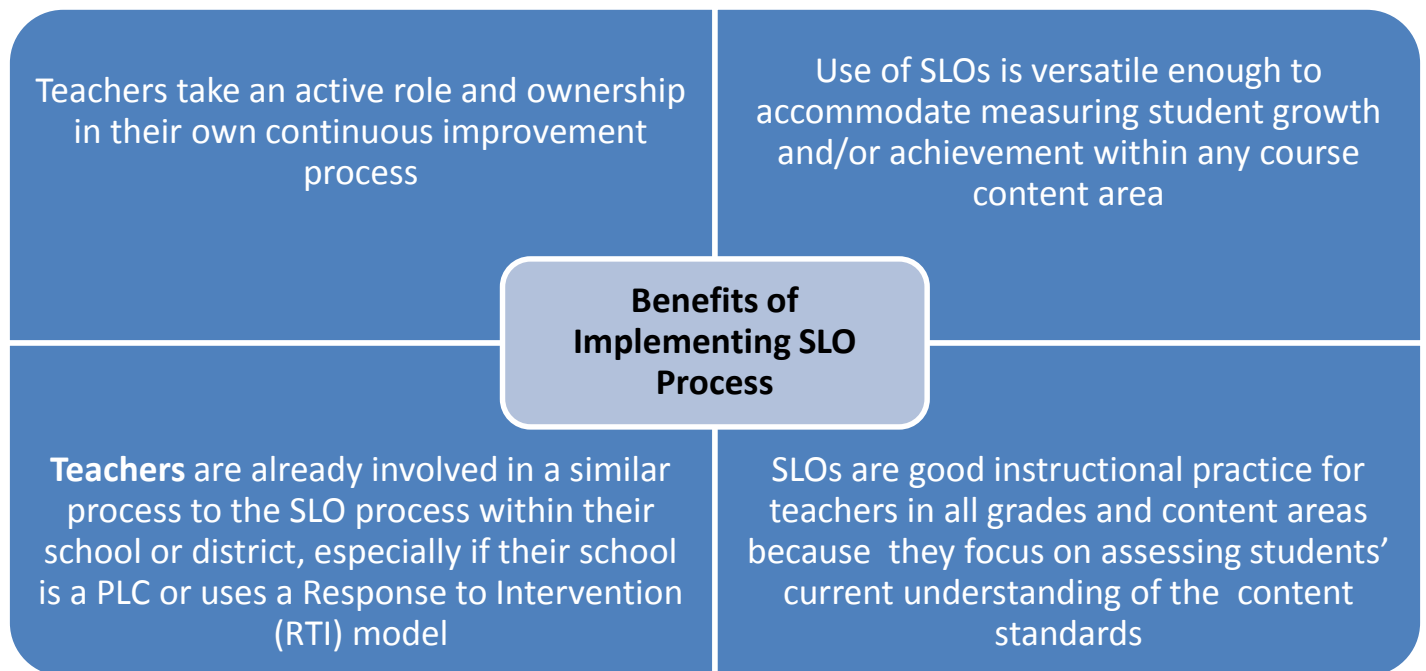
Teachers take an active role and ownership in their own continuous improvement process

Use of SLOs is versatile enough to accommodate measuring student growth and/or achievement within any course content area

**Benefits of Implementing SLO Process**

**Teachers** are already involved in a similar process to the SLO process within their school or district, especially if their school is a PLC or uses a Response to Intervention (RTI) model

SLOs are good instructional practice for teachers in all grades and content areas because they focus on assessing students' current understanding of the content standards